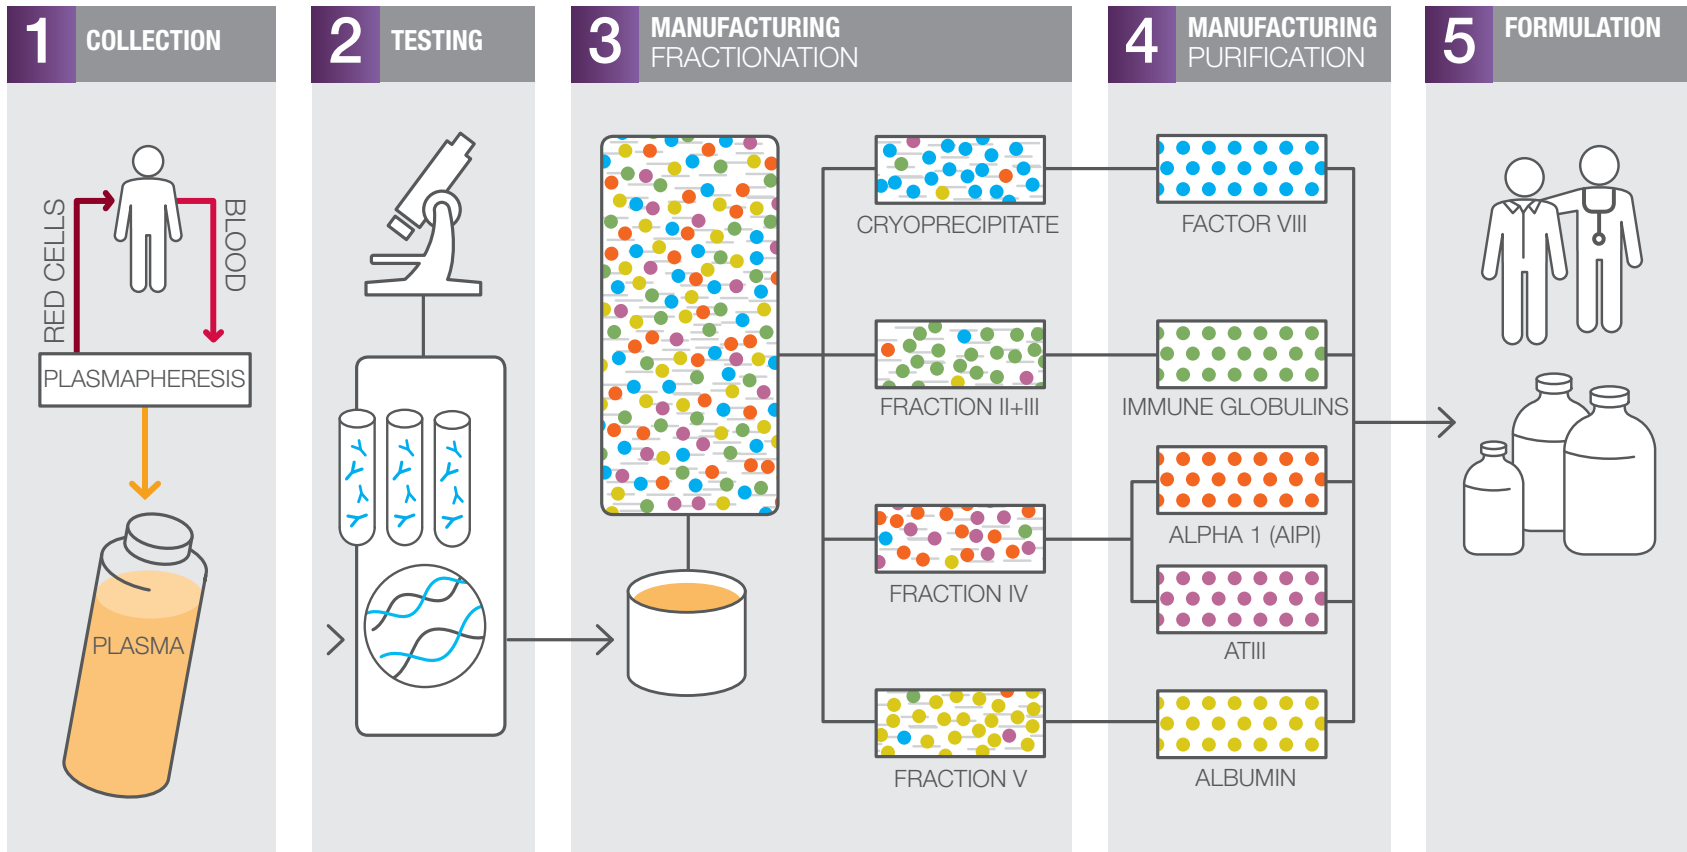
1 COLLECTION

RED CELLS

BLOOD

PLASMAPHERESIS

PLASMA

2 TESTING

3 MANUFACTURING FRACTIONATION

CRYOPRECIPITATE

FRACTION II+III

FRACTION IV

FRACTION V

4 MANUFACTURING PURIFICATION

FACTOR VIII

IMMUNE GLOBULINS

ALPHA 1 (AIPI)

ATIII

ALBUMIN

5 FORMULATION